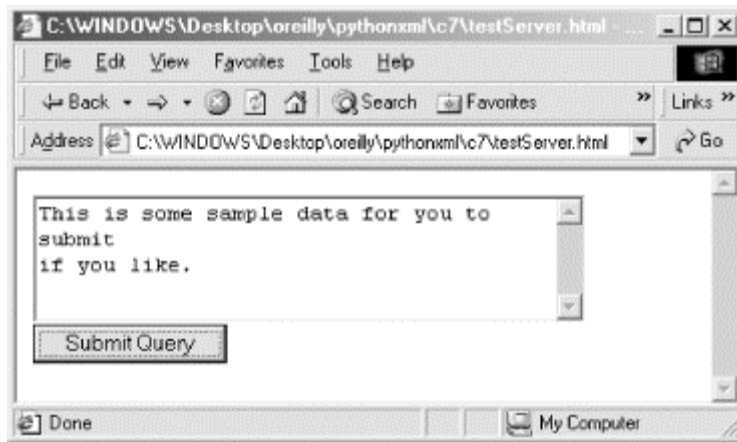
C:\WINDOWS\Desktop\oreilly\pythonxml\c7\testServer.html - ...

File Edit View Favorites Tools Help

Back Search Favorites » Links »

Address C:\WINDOWS\Desktop\oreilly\pythonxml\c7\testServer.html Go

This is some sample data for you to submit
if you like.

Submit Query

Done My Computer